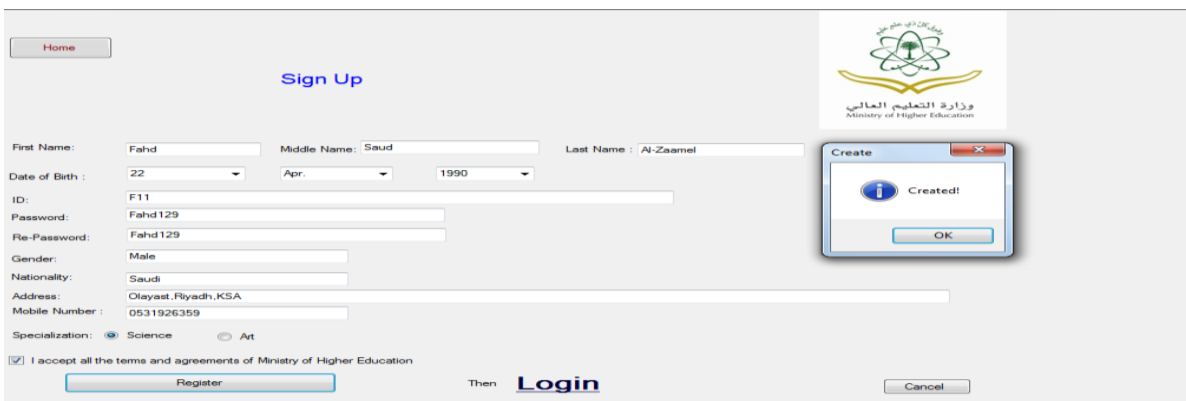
Home

Sign Up

وفوق كل ذي علم عليم

وزارة التعليم العالي
Ministry of Higher Education

First Name: Fahd
Middle Name: Saud
Last Name : Al-Zaamel

Date of Birth : 22 Apr. 1990

ID: F11
Password: Fahd129
Re-Password: Fahd129
Gender: Male
Nationality: Saudi
Address: Olayast,Riyadh,KSA
Mobile Number : 0531926359
Specialization: Science Art

I accept all the terms and agreements of Ministry of Higher Education

Register
Then Login
Cancel

Create
Created!
OK